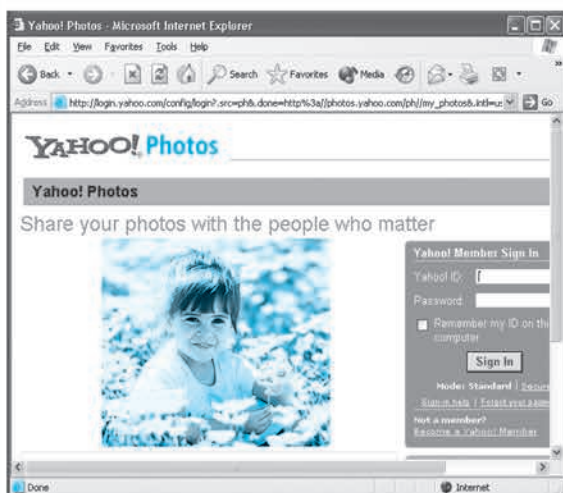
Yahoo! Photos - Microsoft Internet Explorer

File Edit View Favorites Tools Help

Back Search Favorites Media

Address http://login.yahoo.com/config/login?.src=ph&.done=http%3a//photos.yahoo.com/ph//my_photos&.intl=us Go

YAHOO! Photos

Yahoo! Photos

Share your photos with the people who matter

Yahoo! Member Sign In

Yahoo! ID:

Password:

Remember my ID on this computer

Sign In

Mode: Standard | Secure

Sign-in help | Forgot your password

Not a member?

Become a Yahoo! Member

Done

Internet